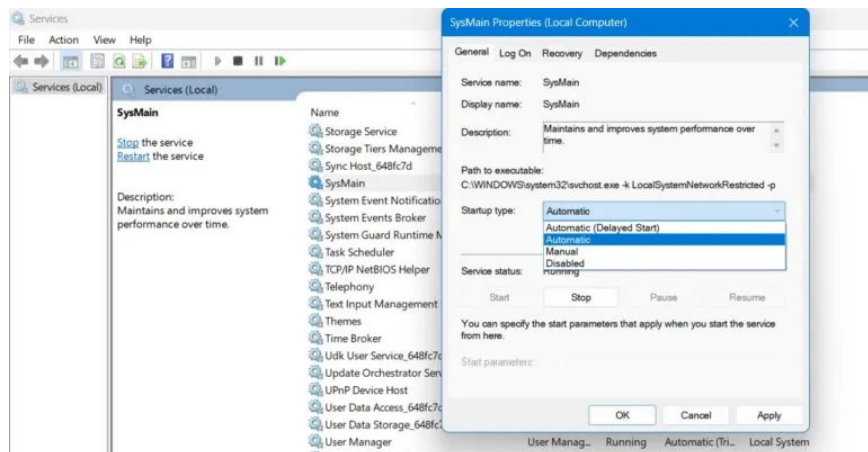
Services

File Action View Help

Services (Local)

Services (Local)

SysMain

Stop the service
Restart the service

Description:
Maintains and improves system performance over time.

Name

Storage Service
Storage Tiers Manageme
Sync Host_648fc7d
SysMain
System Event Notificatio
System Events Broker
System Guard Runtime M
Task Scheduler
TCP/IP NetBIOS Helper
Telephony
Text Input Management
Themes
Time Broker
Udk User Service_648fc7
Update Orchestrator Serv
UPnP Device Host
User Data Access_648fc7
User Data Storage_648fc7
User Manager

User Manag... Running Automatic (Tri... Local System

SysMain Properties (Local Computer)

General Log On Recovery Dependencies

Service name: SysMain

Display name: SysMain

Description: Maintains and improves system performance over time.

Path to executable:
C:\WINDOWS\system32\svchost.exe -k LocalSystemNetworkRestricted -p

Startup type: Automatic

Automatic (Delayed Start)
Automatic
Manual
Disabled

Service status: Running

Start Stop Pause Resume

You can specify the start parameters that apply when you start the service from here.

Start parameters:

OK Cancel Apply